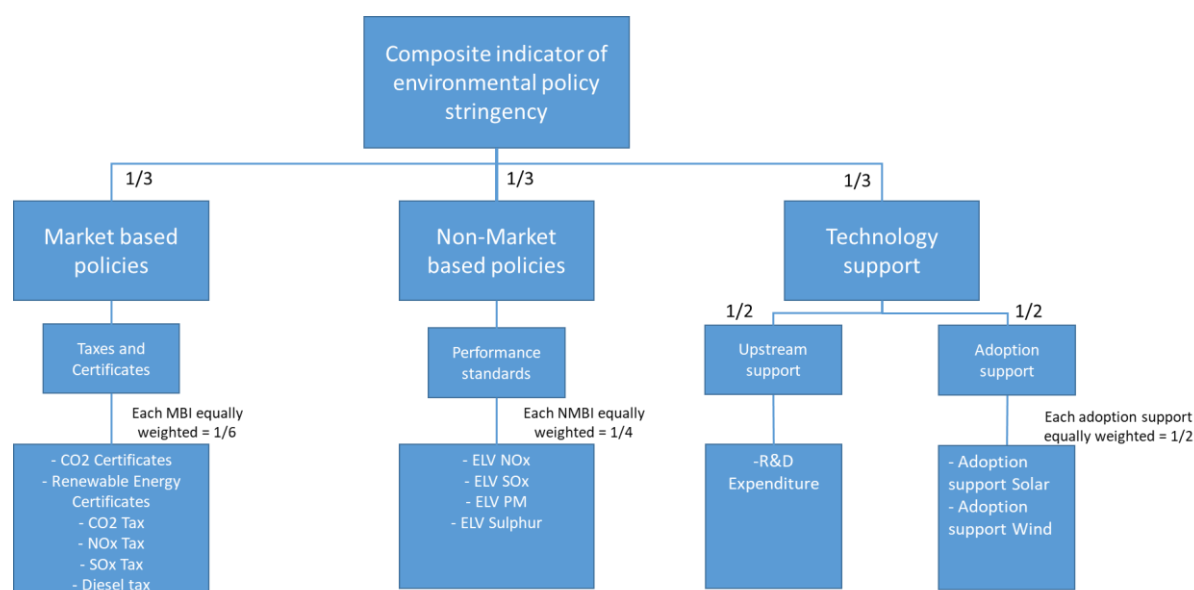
Composite indicator of environmental policy stringency

1/3

1/3

1/3

Market based policies

Non-Market based policies

Technology support

Taxes and Certificates

Each MBI equally weighted = 1/6

- CO2 Certificates
- Renewable Energy Certificates
- CO2 Tax
- NOx Tax
- SOx Tax
- Diesel tax

Performance standards

Each NMBI equally weighted = 1/4

- ELV NOx
- ELV SOx
- ELV PM
- ELV Sulphur

1/2

1/2

Upstream support

-R&D Expenditure

Adoption support

Each adoption support equally weighted = 1/2

- Adoption support Solar
- Adoption support Wind